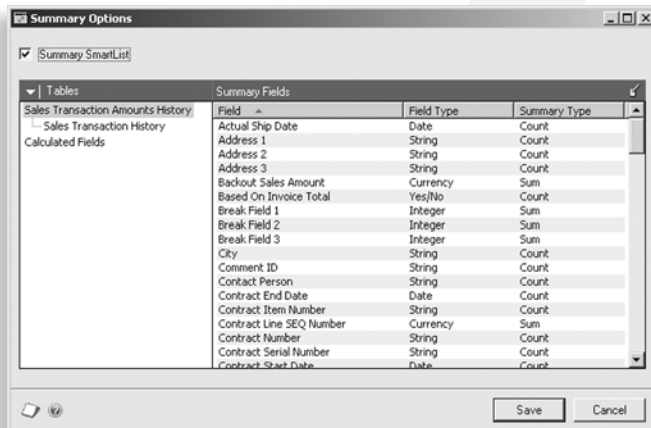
Summary Options

Summary SmartList

Tables

Sales Transaction Amounts History
Sales Transaction History
Calculated Fields

Summary Fields

| Field | Field Type | Summary Type |
|---|---|---|
| Actual Ship Date | Date | Count |
| Address 1 | String | Count |
| Address 2 | String | Count |
| Address 3 | String | Count |
| Backout Sales Amount | Currency | Sum |
| Based On Invoice Total | Yes/No | Count |
| Break Field 1 | Integer | Sum |
| Break Field 2 | Integer | Sum |
| Break Field 3 | Integer | Sum |
| City | String | Count |
| Comment ID | String | Count |
| Contact Person | String | Count |
| Contract End Date | Date | Count |
| Contract Item Number | String | Count |
| Contract Line SEQ Number | Currency | Sum |
| Contract Number | String | Count |
| Contract Serial Number | String | Count |
| Contract Start Date | Date | Count |

Save Cancel